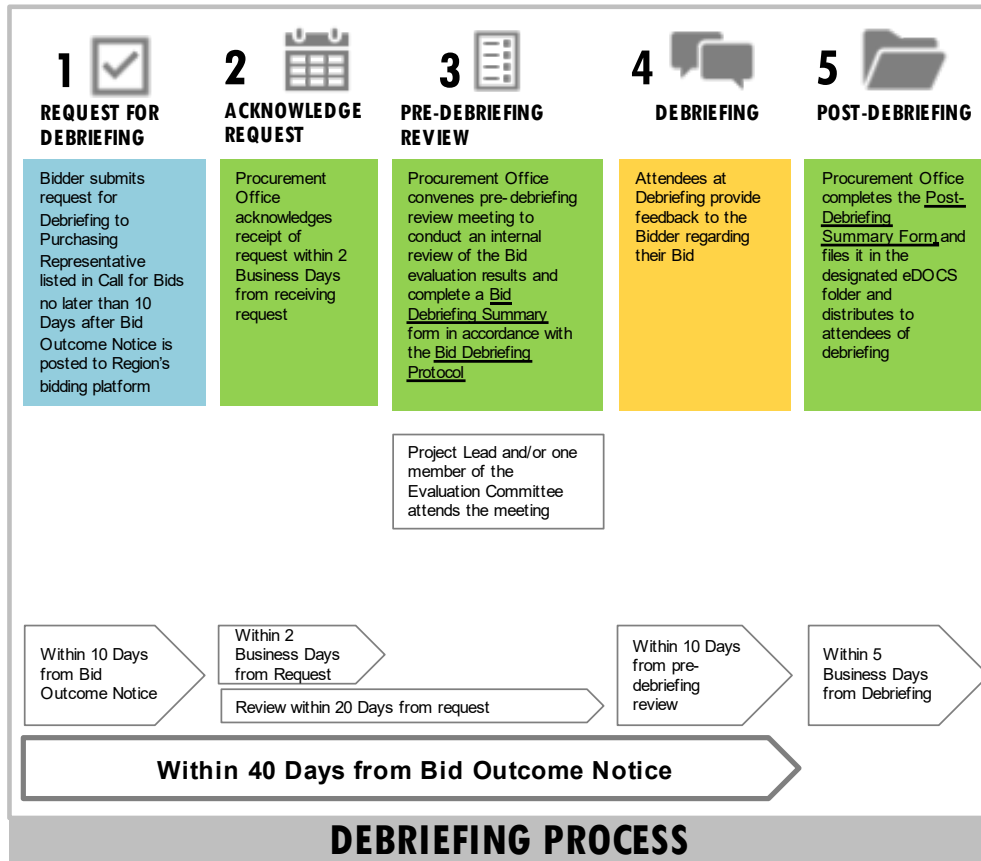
1 REQUEST FOR DEBRIEFING

2 ACKNOWLEDGE REQUEST

3 PRE-DEBRIEFING REVIEW

4 DEBRIEFING

5 POST-DEBRIEFING

Bidder submits request for Debriefing to Purchasing Representative listed in Call for Bids no later than 10 Days after Bid Outcome Notice is posted to Region's bidding platform

Procurement Office acknowledges receipt of request within 2 Business Days from receiving request

Procurement Office convenes pre-debriefing review meeting to conduct an internal review of the Bid evaluation results and complete a Bid Debriefing Summary form in accordance with the Bid Debriefing Protocol

Attendees at Debriefing provide feedback to the Bidder regarding their Bid

Procurement Office completes the Post-Debriefing Summary Form and files it in the designated eDOCS folder and distributes to attendees of debriefing

Project Lead and/or one member of the Evaluation Committee attends the meeting

Within 10 Days from Bid Outcome Notice

Within 2 Business Days from Request

Review within 20 Days from request

Within 10 Days from pre-debriefing review

Within 5 Business Days from Debriefing

Within 40 Days from Bid Outcome Notice

DEBRIEFING PROCESS